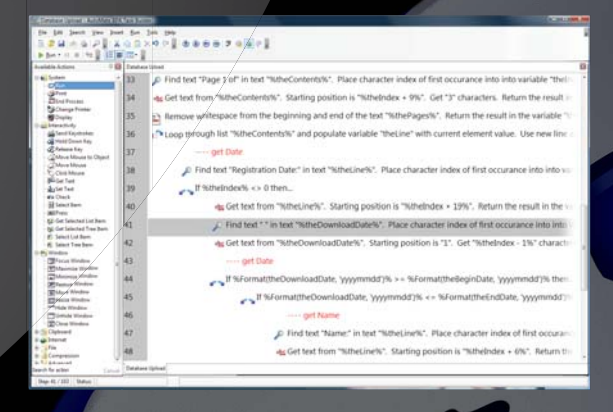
Database Upload - AutoMate BPA Task Builder

File Edit Search View Insert Run Tools Help

Available Actions

System
Run
Print
End Process
Change Printer
Display
Interactivity
Send Keystrokes
Hold Down Key
Release Key
Move Mouse to Object
Move Mouse
Click Mouse
Get Text
Set Text
Check
Select Item
Press
Get Selected List Item
Get Selected Tree Item
Select List Item
Select Tree Item
Window
Focus Window
Maximize Window
Minimize Window
Restore Window
Move Window
Resize Window
Hide Window
Unhide Window
Close Window
Clipboard
Internet
File
Compression
Advanced

Search for action

Step: 41 / 103 Status

Database Upload

33 Find text "Page 1 of" in text "%theContents%". Place character index of first occurance into into variable "theI

34 Get text from "%theContents%". Starting position is "%theIndex + 9%". Get "3" characters. Return the result in

35 Remove whitespace from the beginning and end of the text "%thePages%". Return the result in the variable "th

36 Loop through list "%theContents%" and populate variable "theLine" with current element value. Use new line

37 ---- get Date

38 Find text "Registration Date:" in text "%theLine%". Place character index of first occurance into into va

39 If %theIndex% <> 0 then...

40 Get text from "%theLine%". Starting position is "%theIndex + 19%". Return the result in the v

41 Find text " " in text "%theDownloadDate%". Place character index of first occurance into into

42 Get text from "%theDownloadDate%". Starting position is "1". Get "%theIndex - 1%" characte

43 ---- get Date

44 If %Format(theDownloadDate, 'yyyymmdd')% >= %Format(theBeginDate, 'yyyymmdd')% then

45 If %Format(theDownloadDate, 'yyyymmdd')% <= %Format(theEndDate, 'yyyymmdd')%

46 ---- get Name

47 Find text "Name:" in text "%theLine%". Place character index of first occuran

48 Get text from "%theLine%". Starting position is "%theIndex + 6%". Return th

Database Upload